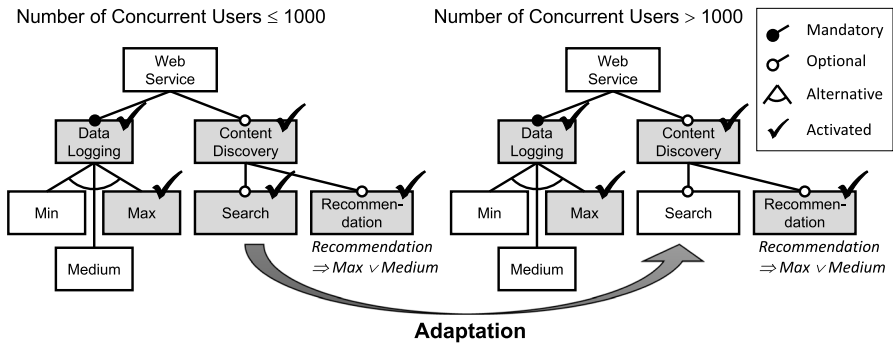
Number of Concurrent Users $\leq 1000$

Web Service

Data Logging

Content Discovery

Min

Max

Medium

Search

Recommendation

*Recommendation* $\Rightarrow$ *Max* $\vee$ *Medium*

Number of Concurrent Users $> 1000$

Web Service

Data Logging

Content Discovery

Min

Max

Medium

Search

Recommendation

*Recommendation* $\Rightarrow$ *Max* $\vee$ *Medium*

Mandatory

Optional

Alternative

Activated

**Adaptation**